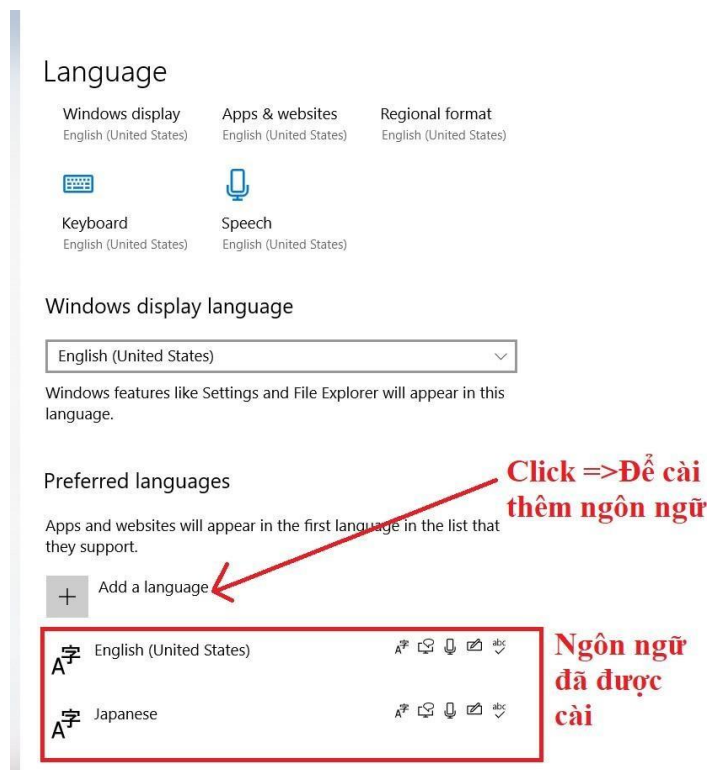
Language

Windows display
English (United States)

Apps & websites
English (United States)

Regional format
English (United States)

Keyboard
English (United States)

Speech
English (United States)

Windows display language

English (United States)

Windows features like Settings and File Explorer will appear in this language.

Preferred languages

Click =>Để cài thêm ngôn ngữ

Apps and websites will appear in the first language in the list that they support.

+ Add a language

English (United States)

Japanese

Ngôn ngữ đã được cài